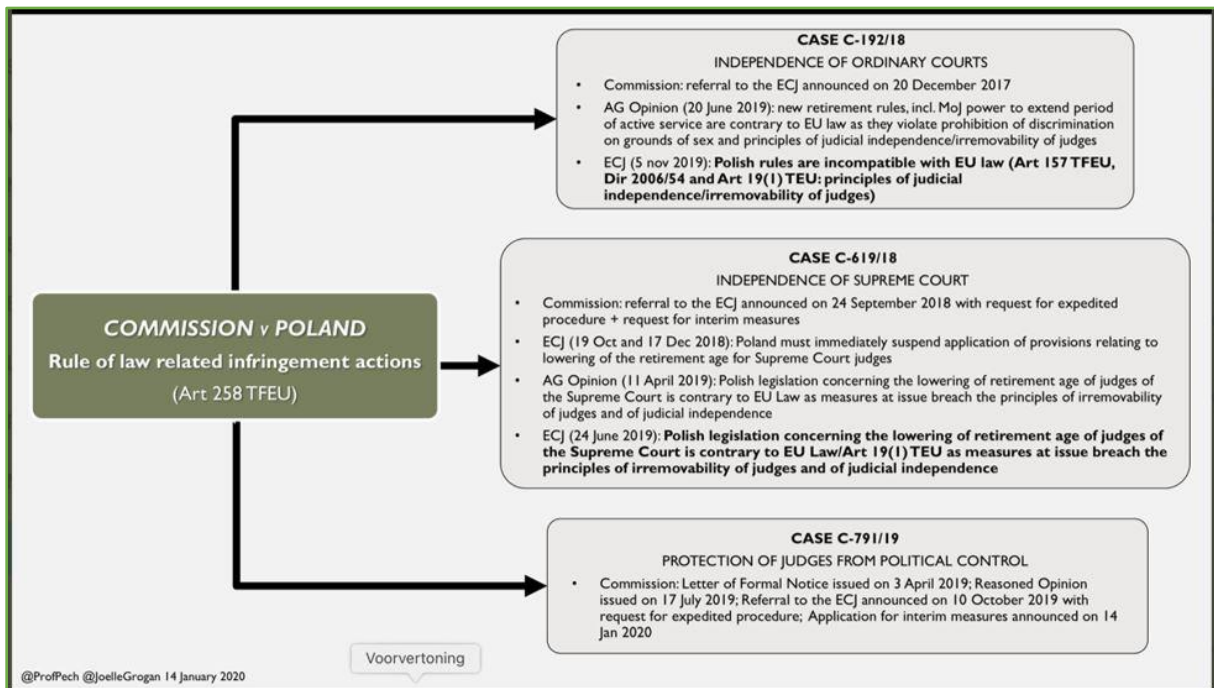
CASE C-192/18

INDEPENDENCE OF ORDINARY COURTS

- Commission: referral to the ECJ announced on 20 December 2017
- AG Opinion (20 June 2019): new retirement rules, incl. MoJ power to extend period of active service are contrary to EU law as they violate prohibition of discrimination on grounds of sex and principles of judicial independence/irremovability of judges
- ECJ (5 nov 2019): **Polish rules are incompatible with EU law (Art 157 TFEU, Dir 2006/54 and Art 19(1) TEU: principles of judicial independence/irremovability of judges)**

COMMISSION v POLAND

Rule of law related infringement actions

(Art 258 TFEU)

CASE C-619/18

INDEPENDENCE OF SUPREME COURT

- Commission: referral to the ECJ announced on 24 September 2018 with request for expedited procedure + request for interim measures
- ECJ (19 Oct and 17 Dec 2018): Poland must immediately suspend application of provisions relating to lowering of the retirement age for Supreme Court judges
- AG Opinion (11 April 2019): Polish legislation concerning the lowering of retirement age of judges of the Supreme Court is contrary to EU Law as measures at issue breach the principles of irremovability of judges and of judicial independence
- ECJ (24 June 2019): **Polish legislation concerning the lowering of retirement age of judges of the Supreme Court is contrary to EU Law/Art 19(1) TEU as measures at issue breach the principles of irremovability of judges and of judicial independence**

CASE C-791/19

PROTECTION OF JUDGES FROM POLITICAL CONTROL

- Commission: Letter of Formal Notice issued on 3 April 2019; Reasoned Opinion issued on 17 July 2019; Referral to the ECJ announced on 10 October 2019 with request for expedited procedure; Application for interim measures announced on 14 Jan 2020

@ProfPech @JoelleGrogan 14 January 2020

Voorvertoning